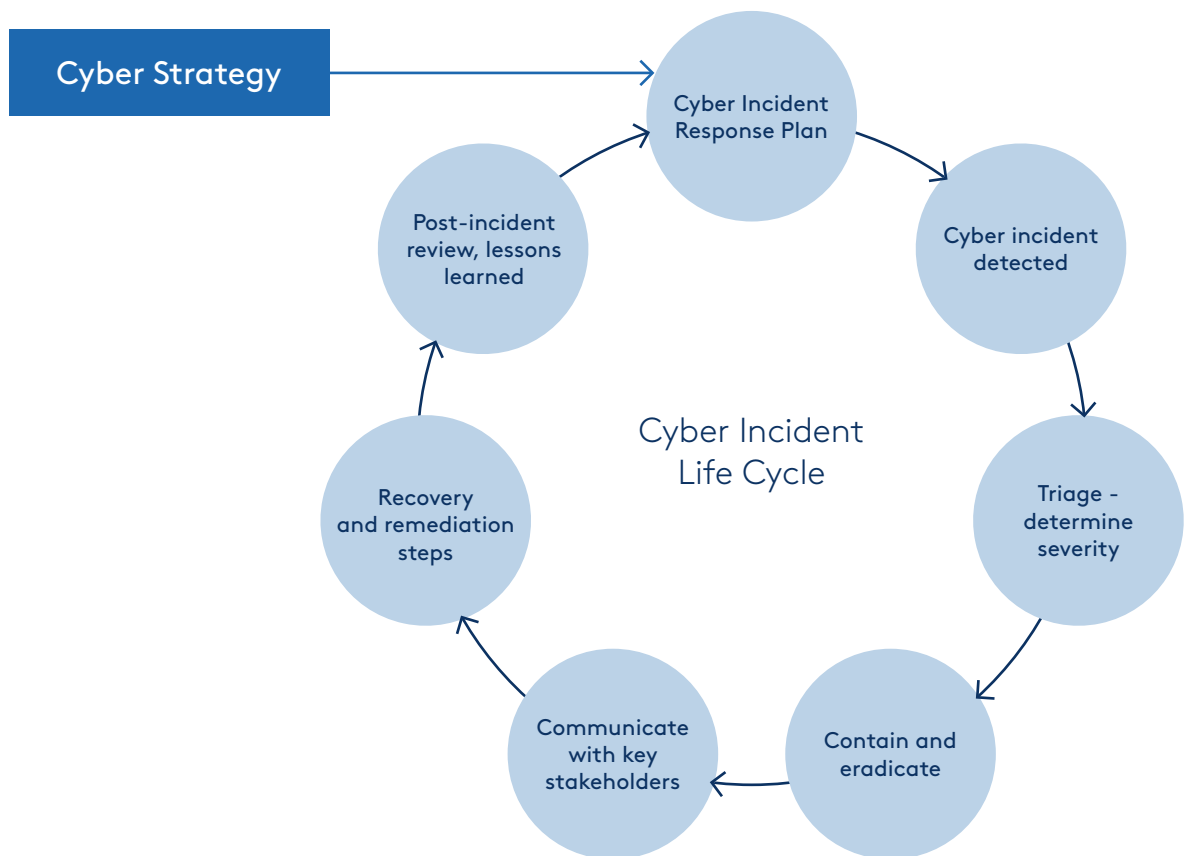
Cyber Strategy

Cyber Incident Response Plan

Cyber incident detected

Triage - determine severity

Contain and eradicate

Communicate with key stakeholders

Recovery and remediation steps

Post-incident review, lessons learned

Cyber Incident Life Cycle